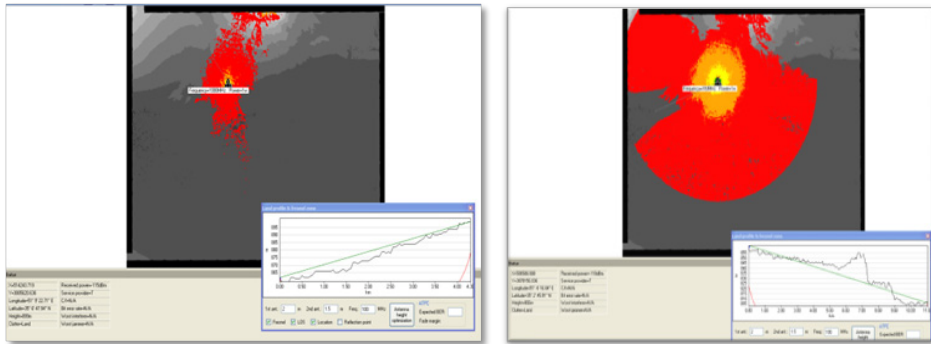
Frequency=100MHz Power=5w

Land profile & firewall view

1st ant. 2 m 2nd ant. 1.5 m Freq. 100 MHz

Antenna height optimization

Expected BER

Fade margin

Fresnel LOS Location Reflection point

Frequency=100MHz Power=5w

Land profile & firewall view

1st ant. 2 m 2nd ant. 1.5 m Freq. 100 MHz

Antenna height

Expected BER